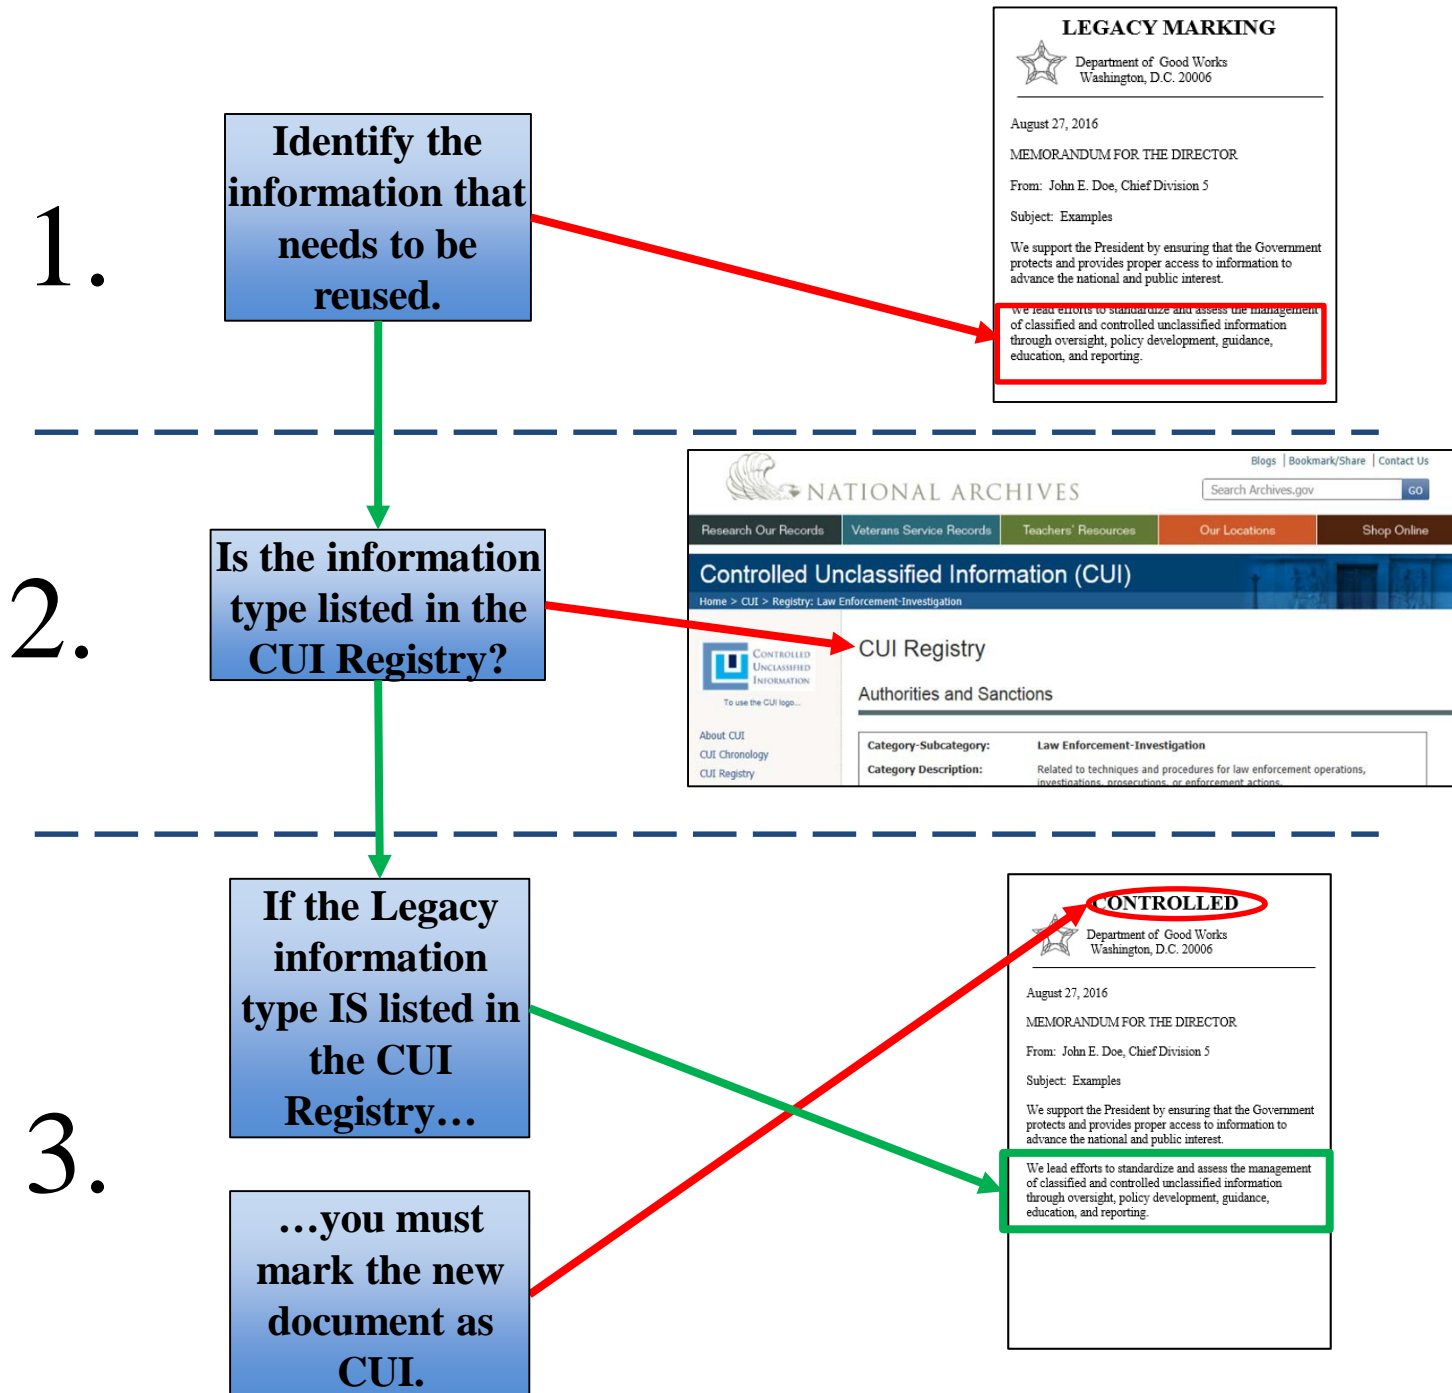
1.

Identify the information that needs to be reused.

LEGACY MARKING

Department of Good Works
Washington, D.C. 20006

August 27, 2016

MEMORANDUM FOR THE DIRECTOR

From: John E. Doe, Chief Division 5

Subject: Examples

We support the President by ensuring that the Government protects and provides proper access to information to advance the national and public interest.

We lead efforts to standardize and assess the management of classified and controlled unclassified information through oversight, policy development, guidance, education, and reporting.

2.

Is the information type listed in the CUI Registry?

Blogs | Bookmark/Share | Contact Us

NATIONAL ARCHIVES

Search Archives.gov GO

Research Our Records | Veterans Service Records | Teachers' Resources | Our Locations | Shop Online

Controlled Unclassified Information (CUI)

Home > CUI > Registry: Law Enforcement-Investigation

CONTROLLED UNCLASSIFIED INFORMATION

To use the CUI logo...

About CUI
CUI Chronology
CUI Registry

CUI Registry

Authorities and Sanctions

| Category-Subcategory: | Law Enforcement-Investigation |
|---|---|
| Category Description: | Related to techniques and procedures for law enforcement operations, investigations, prosecutions, or enforcement actions. |

3.

If the Legacy information type IS listed in the CUI Registry…

…you must mark the new document as CUI.

CONTROLLED

Department of Good Works
Washington, D.C. 20006

August 27, 2016

MEMORANDUM FOR THE DIRECTOR

From: John E. Doe, Chief Division 5

Subject: Examples

We support the President by ensuring that the Government protects and provides proper access to information to advance the national and public interest.

We lead efforts to standardize and assess the management of classified and controlled unclassified information through oversight, policy development, guidance, education, and reporting.